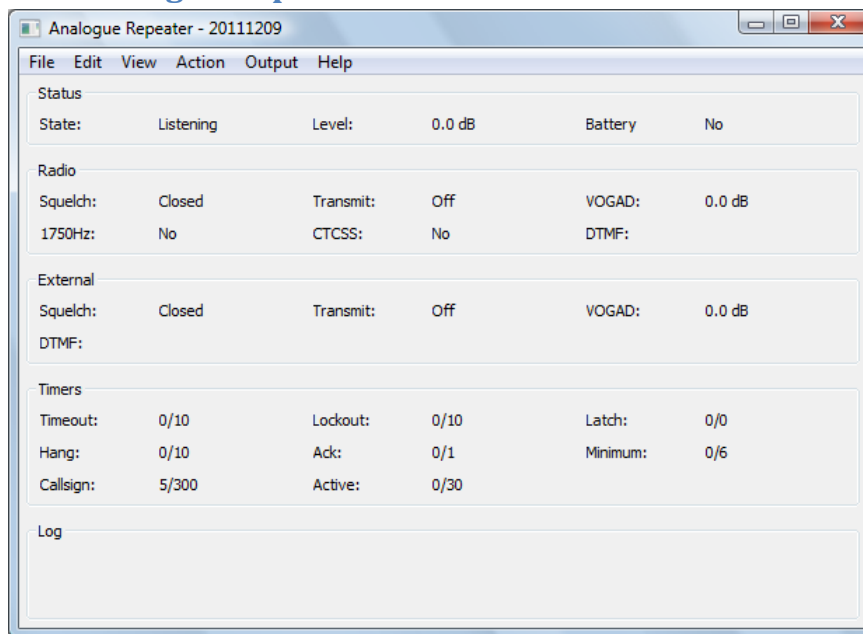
Analogue Repeater - 20111209

File Edit View Action Output Help

Status

State: Listening Level: 0.0 dB Battery No

Radio

Squelch: Closed Transmit: Off VOGAD: 0.0 dB
1750Hz: No CTCSS: No DTMF:

External

Squelch: Closed Transmit: Off VOGAD: 0.0 dB
DTMF:

Timers

Timeout: 0/10 Lockout: 0/10 Latch: 0/0
Hang: 0/10 Ack: 0/1 Minimum: 0/6
Callsign: 5/300 Active: 0/30

Log